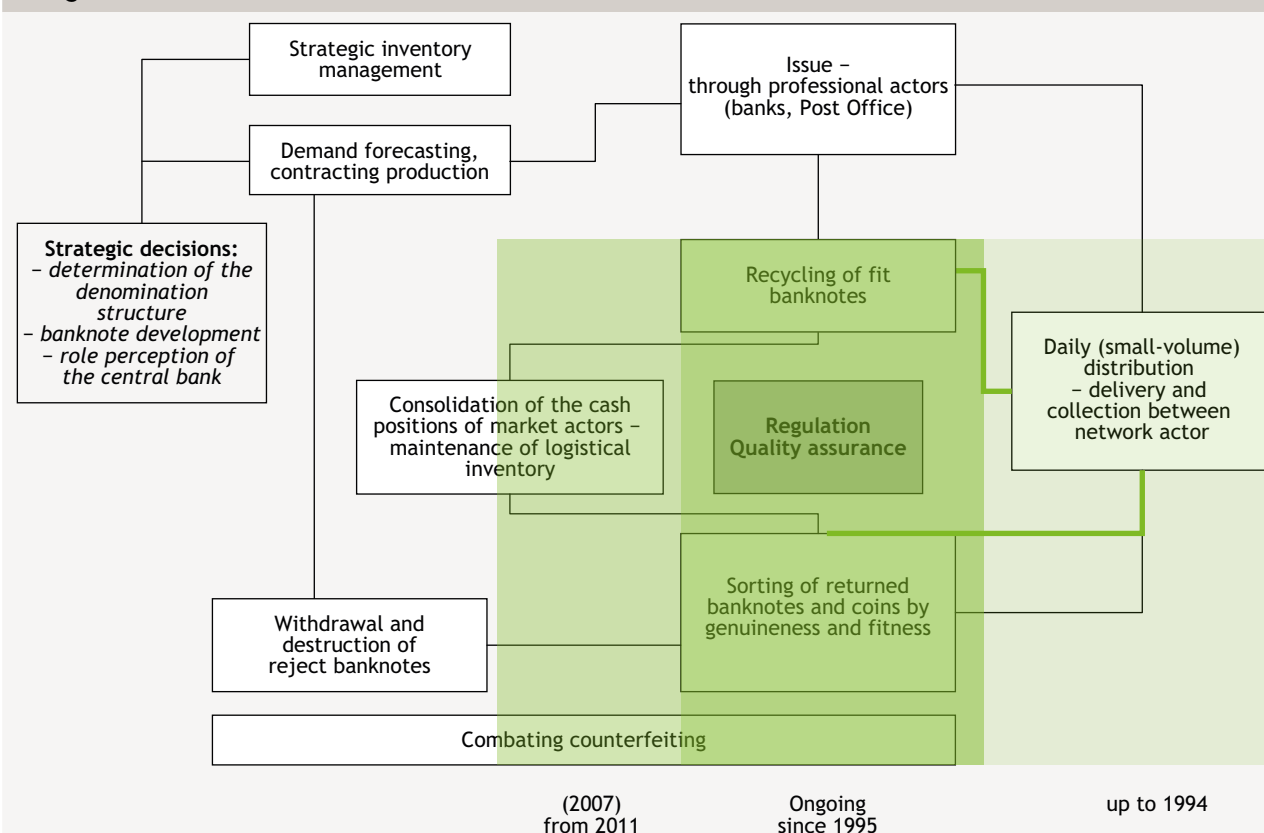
Strategic inventory management

Issue – through professional actors (banks, Post Office)

Demand forecasting, contracting production

**Strategic decisions:**
– *determination of the denomination structure*
– *banknote development*
– *role perception of the central bank*

Recycling of fit banknotes

Daily (small-volume) distribution – delivery and collection between network actor

Consolidation of the cash positions of market actors – maintenance of logistical inventory

**Regulation Quality assurance**

Sorting of returned banknotes and coins by genuineness and fitness

Withdrawal and destruction of reject banknotes

Combating counterfeiting

(2007) from 2011

Ongoing since 1995

up to 1994